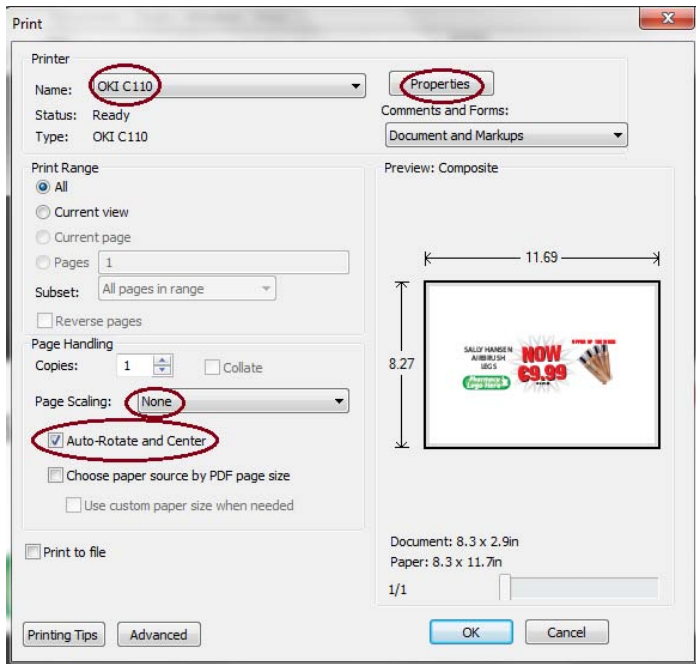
Print

Printer
Name: OKI C110
Status: Ready
Type: OKI C110
Properties
Comments and Forms:
Document and Markups

Print Range
All
Current view
Current page
Pages 1
Subset: All pages in range
Reverse pages

Page Handling
Copies: 1
Collate
Page Scaling: None
Auto-Rotate and Center
Choose paper source by PDF page size
Use custom paper size when needed

Print to file

Preview: Composite
11.69
8.27
SALLY HANSEN AIRBRUSH LEGS
NOW
€9,99
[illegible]

Document: 8.3 x 2.9in
Paper: 8.3 x 11.7in
1/1

Printing Tips
Advanced
OK
Cancel